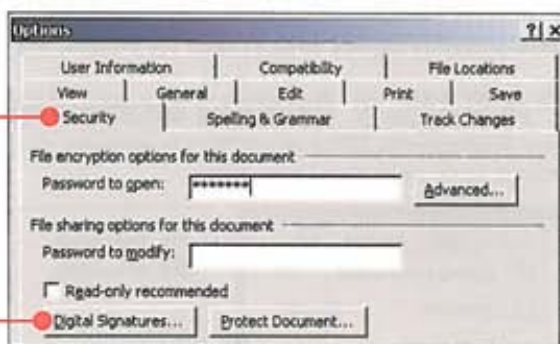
Options

?| x

User Information | Compatibility | File Locations

View | General | Edit | Print | Save

Security | Spelling & Grammar | Track Changes

File encryption options for this document

Password to open: ********

Advanced...

File sharing options for this document

Password to modify:

Read-only recommended

Digital Signatures... Protect Document...